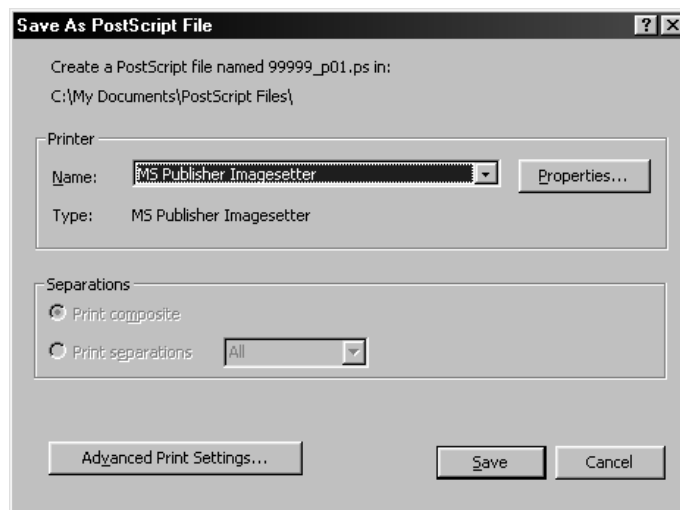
Save As PostScript File

?

X

Create a PostScript file named 99999_p01.ps in:

C:\My Documents\PostScript Files\

Printer

Name: MS Publisher Imagesetter

Properties...

Type: MS Publisher Imagesetter

Separations

Print composite

Print separations All

Advanced Print Settings...

Save

Cancel